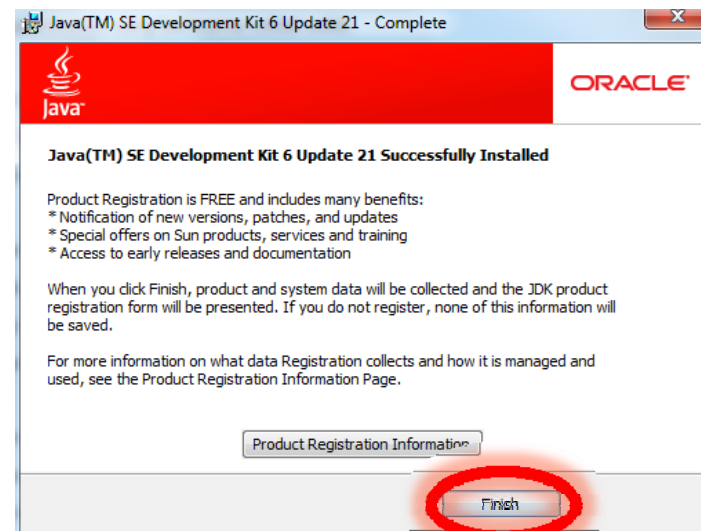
Java(TM) SE Development Kit 6 Update 21 - Complete

Java

ORACLE

Java(TM) SE Development Kit 6 Update 21 Successfully Installed

Product Registration is FREE and includes many benefits:
* Notification of new versions, patches, and updates
* Special offers on Sun products, services and training
* Access to early releases and documentation

When you click Finish, product and system data will be collected and the JDK product registration form will be presented. If you do not register, none of this information will be saved.

For more information on what data Registration collects and how it is managed and used, see the Product Registration Information Page.

Product Registration Information

Finish